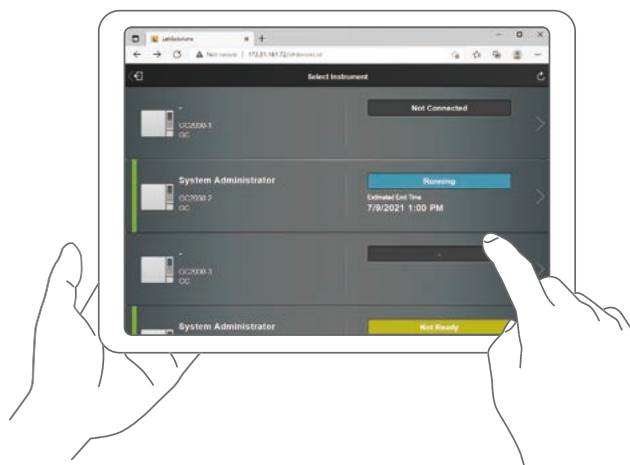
LabSolutions

Not secure | 172.31.161.72/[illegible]

Select Instrument

-
GC2030-1
GC

Not Connected

System Administrator
GC2030-2
GC

Running

Estimated End Time
7/9/2021 1:00 PM

-
GC2030-3
GC

-

System Administrator

Not Ready